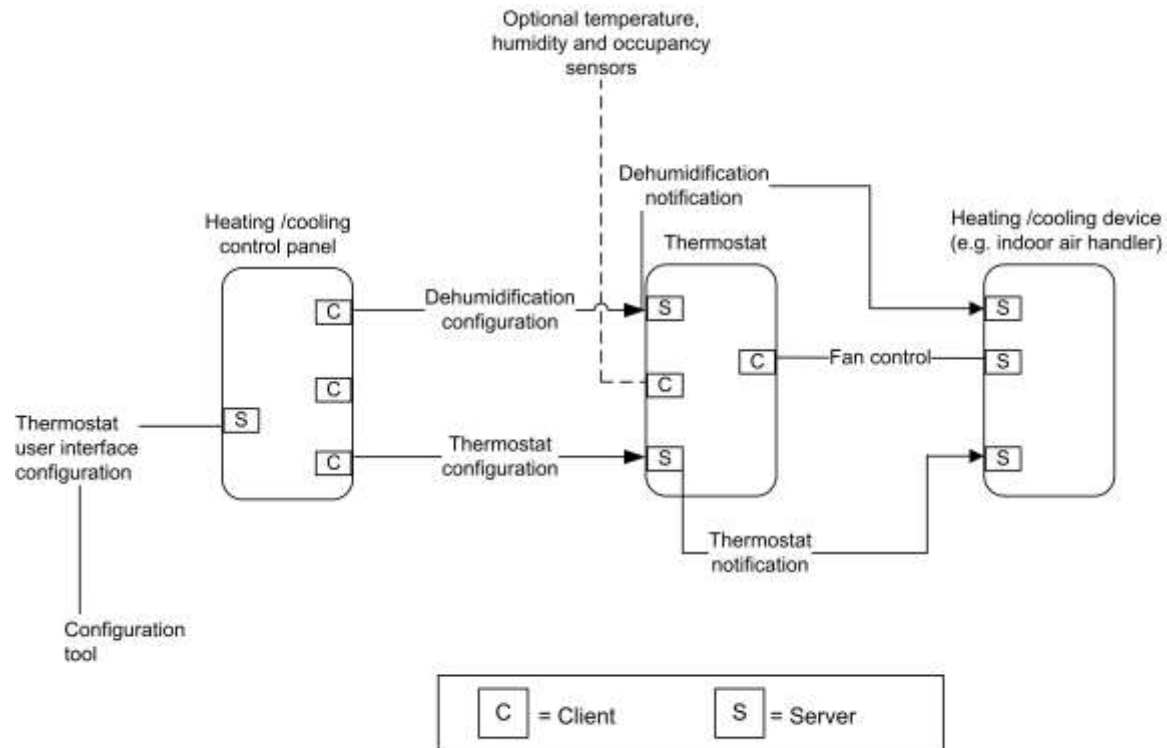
Optional temperature, humidity and occupancy sensors

Dehumidification notification

Heating /cooling control panel

Thermostat

Heating /cooling device (e.g. indoor air handler)

C

Dehumidification configuration

S

S

C

C

Fan control

S

Thermostat user interface configuration

S

C

C

Thermostat configuration

S

S

Thermostat notification

Configuration tool

C = Client

S = Server